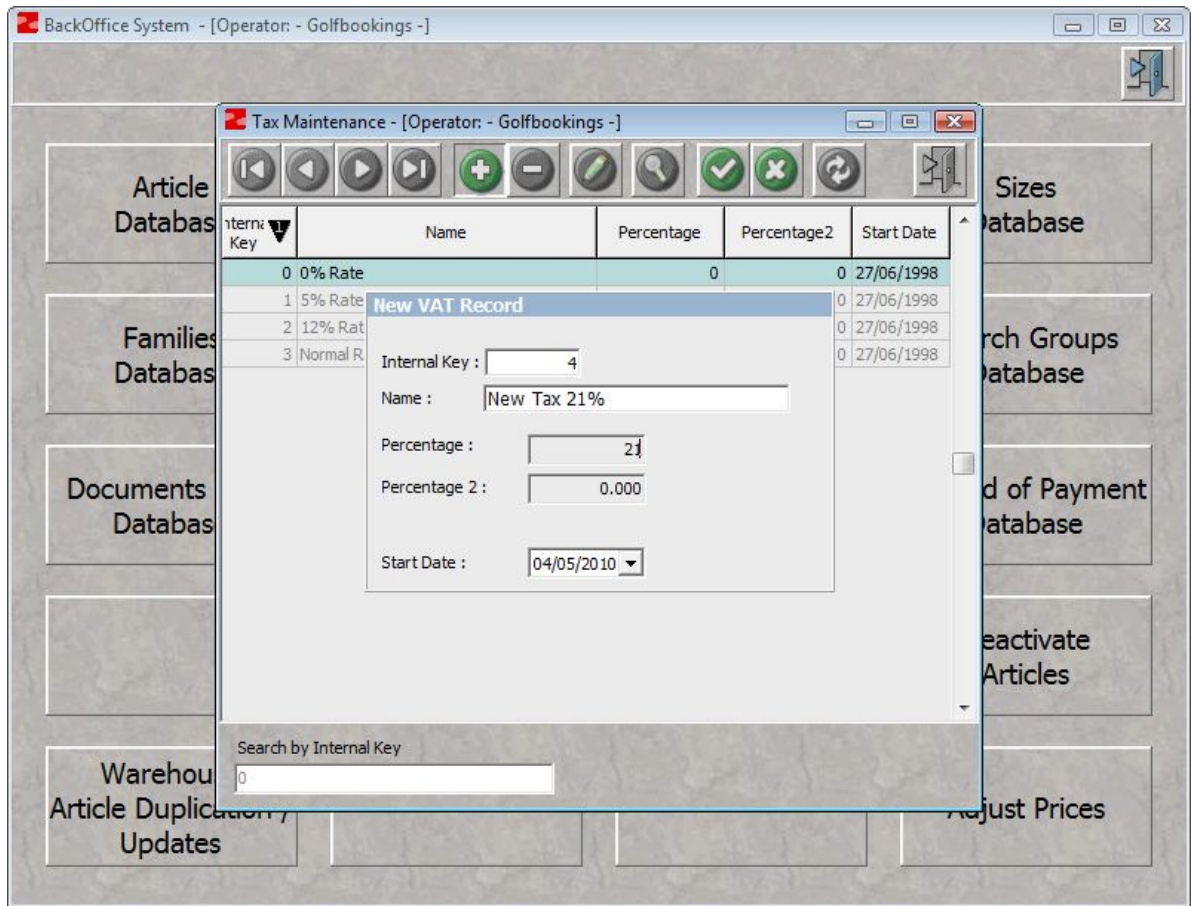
BackOffice System - [Operator: - Golfbookings -]

Tax Maintenance - [Operator: - Golfbookings -]

| Interna Key | Name | Percentage | Percentage2 | Start Date |
|---|---|---|---|---|
| 0 | 0% Rate | 0 | 0 | 27/06/1998 |
| 1 | 5% Rate | | 0 | 27/06/1998 |
| 2 | 12% Rat | | 0 | 27/06/1998 |
| 3 | Normal R | | 0 | 27/06/1998 |

New VAT Record

Internal Key : 4

Name : New Tax 21%

Percentage : 21

Percentage 2 : 0.000

Start Date : 04/05/2010

Search by Internal Key

0

Article Databas

Families Databas

Documents Databas

Warehou Article Duplica Updates

Sizes Database

rch Groups Database

d of Payment Database

eactivate Articles

djust Prices